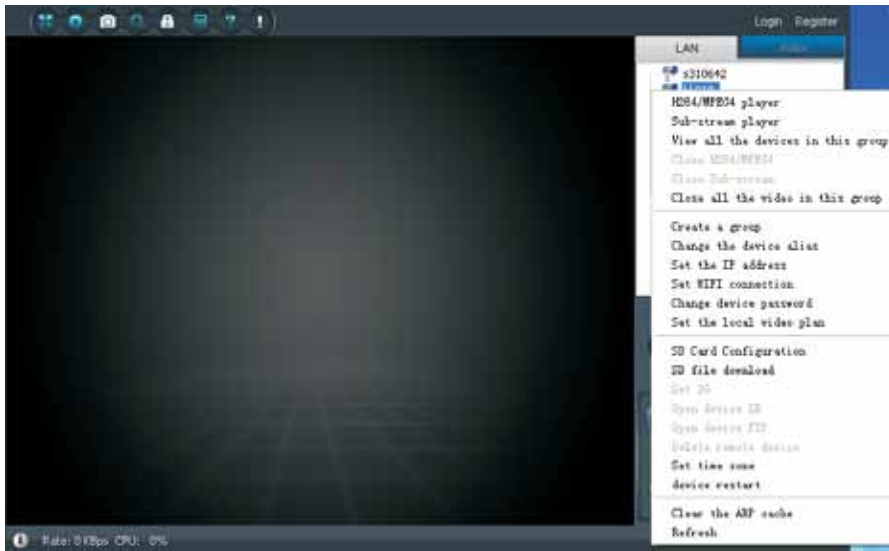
Login Register

LAN

s310642

H264/MPEG4 player
Sub-stream player
View all the devices in this group
Close H264/MPEG4
Close Sub-stream
Close all the video in this group

Create a group
Change the device alias
Set the IP address
Set WIFI connection
Change device password
Set the local video plan

SD Card Configuration
SD file download
Set 3G
Open device IE
Open device FTP
Delete remote device
Set time zone
device restart

Clear the ARP cache
Refresh

Rate: 0 KBps CPU: 0%